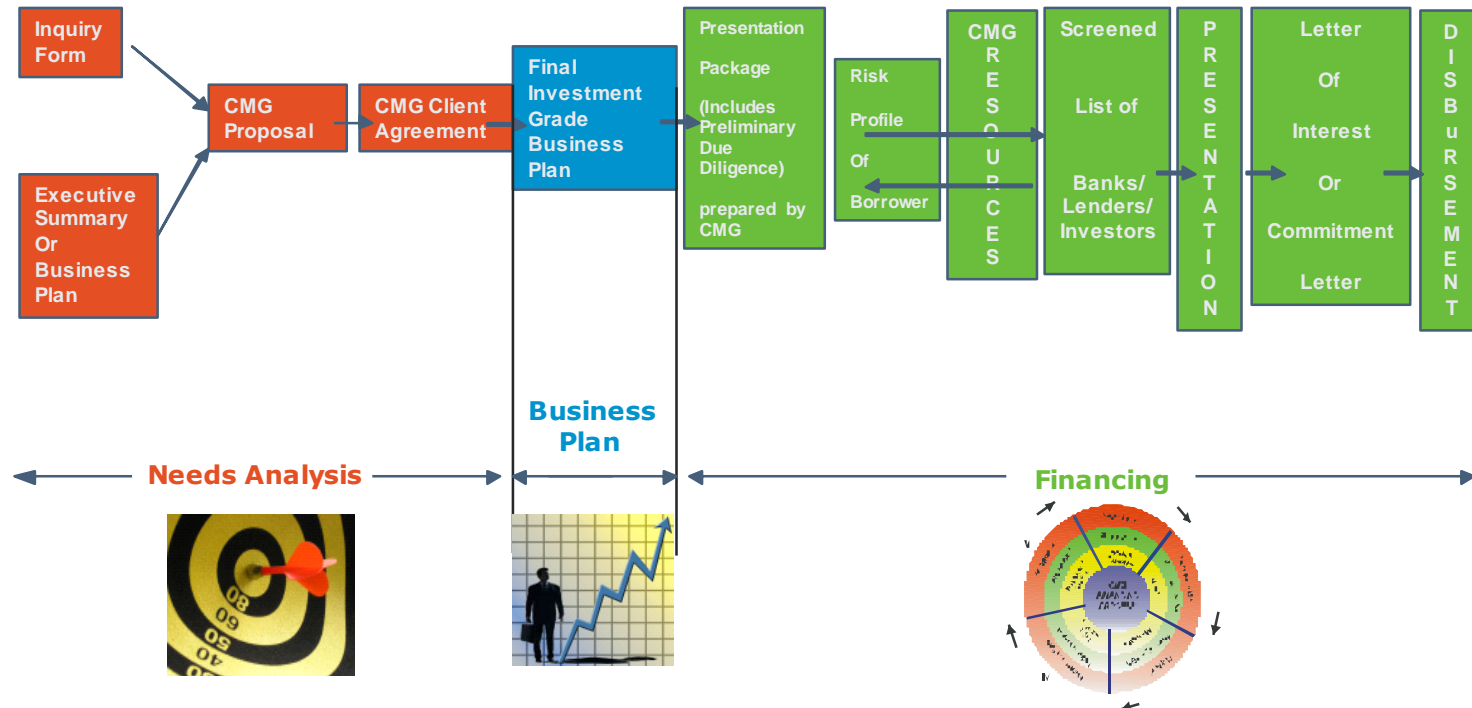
Inquiry Form

Executive Summary Or Business Plan

CMG Proposal

CMG Client Agreement

Final Investment Grade Business Plan

Presentation Package (Includes Preliminary Due Diligence) prepared by CMG

Risk Profile Of Borrower

CMG RESOURCES

Screened List of Banks/ Lenders/ Investors

PRESENTATION

Letter Of Interest Or Commitment Letter

DISBuRSEMENT

Business Plan

Needs Analysis

Financing

80
60
40
50